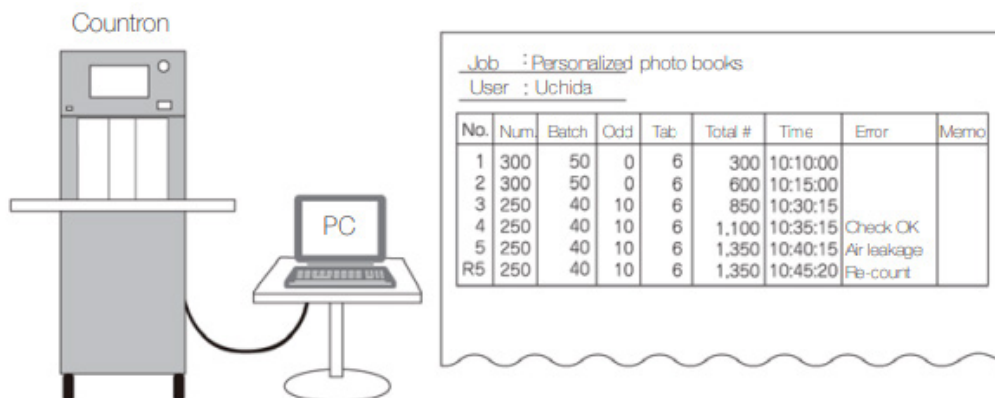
Countron

PC

Job : Personalized photo books
User : Uchida

| No. | Num. | Batch | Odd | Tab | Total # | Time | Error | Memo |
|---|---|---|---|---|---|---|---|---|
| 1 | 300 | 50 | 0 | 6 | 300 | 10:10:00 | | |
| 2 | 300 | 50 | 0 | 6 | 600 | 10:15:00 | | |
| 3 | 250 | 40 | 10 | 6 | 850 | 10:30:15 | | |
| 4 | 250 | 40 | 10 | 6 | 1,100 | 10:35:15 | Check OK | |
| 5 | 250 | 40 | 10 | 6 | 1,350 | 10:40:15 | Air leakage | |
| R5 | 250 | 40 | 10 | 6 | 1,350 | 10:45:20 | Re-count | |